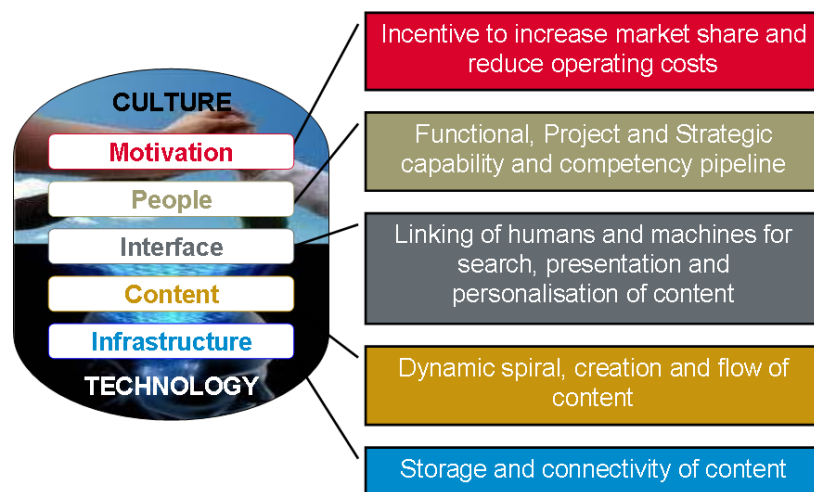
CULTURE

Motivation

People

Interface

Content

Infrastructure

TECHNOLOGY

Incentive to increase market share and reduce operating costs

Functional, Project and Strategic capability and competency pipeline

Linking of humans and machines for search, presentation and personalisation of content

Dynamic spiral, creation and flow of content

Storage and connectivity of content